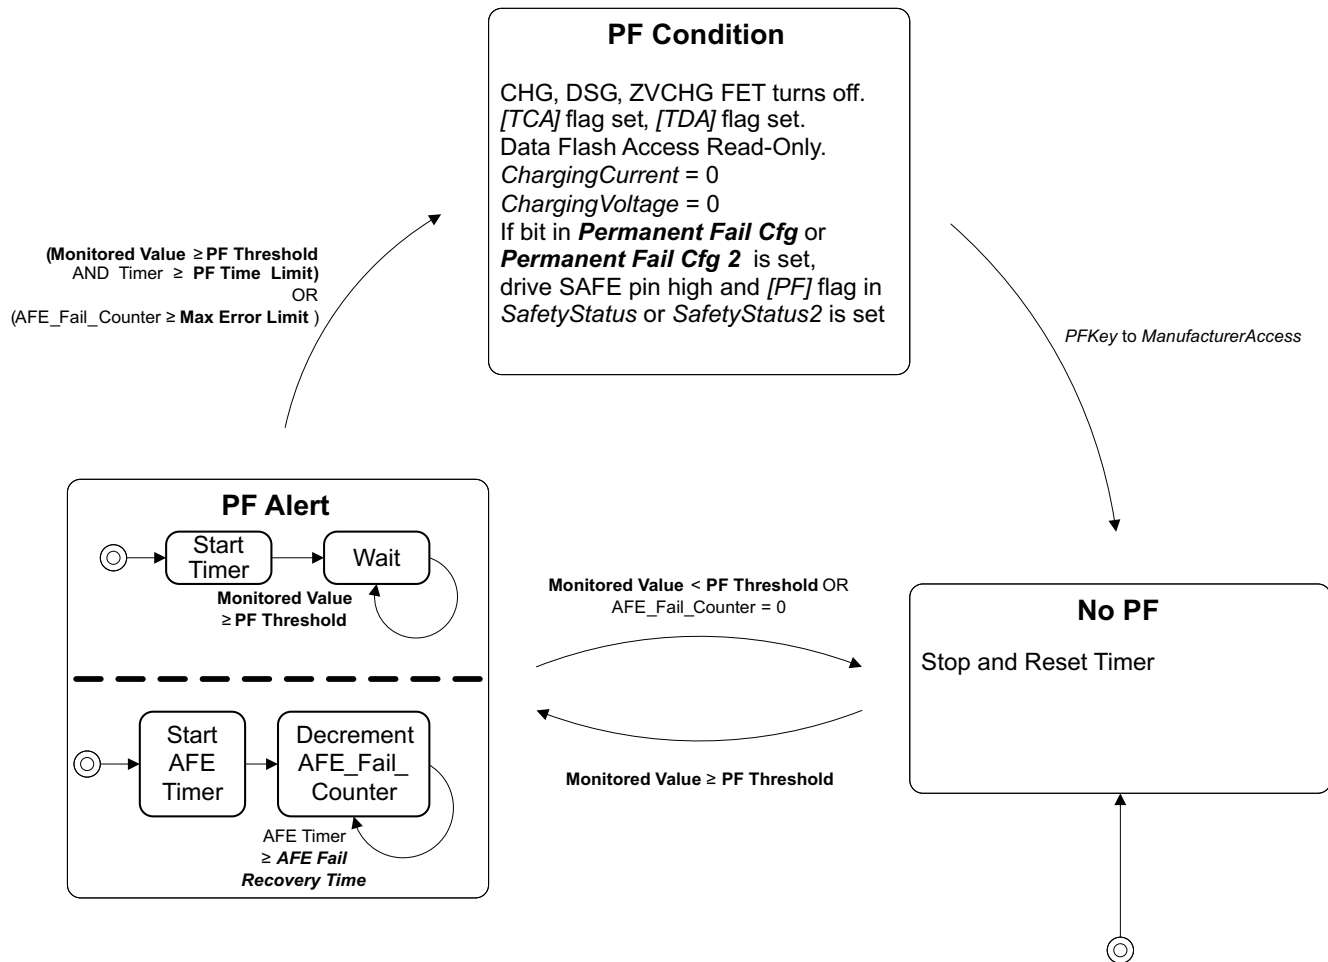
PF Condition

CHG, DSG, ZVCHG FET turns off.
[TCA] flag set, [TDA] flag set.
Data Flash Access Read-Only.
ChargingCurrent = 0
ChargingVoltage = 0
If bit in Permanent Fail Cfg or Permanent Fail Cfg 2 is set, drive SAFE pin high and [PF] flag in SafetyStatus or SafetyStatus2 is set

(Monitored Value ≥ PF Threshold AND Timer ≥ PF Time Limit) OR (AFE_Fail_Counter ≥ Max Error Limit )

PFKey to ManufacturerAccess

PF Alert

Start Timer

Wait

Monitored Value ≥ PF Threshold

Start AFE Timer

Decrement AFE_Fail_ Counter

AFE Timer ≥ AFE Fail Recovery Time

Monitored Value < PF Threshold OR AFE_Fail_Counter = 0

Monitored Value ≥ PF Threshold

No PF

Stop and Reset Timer